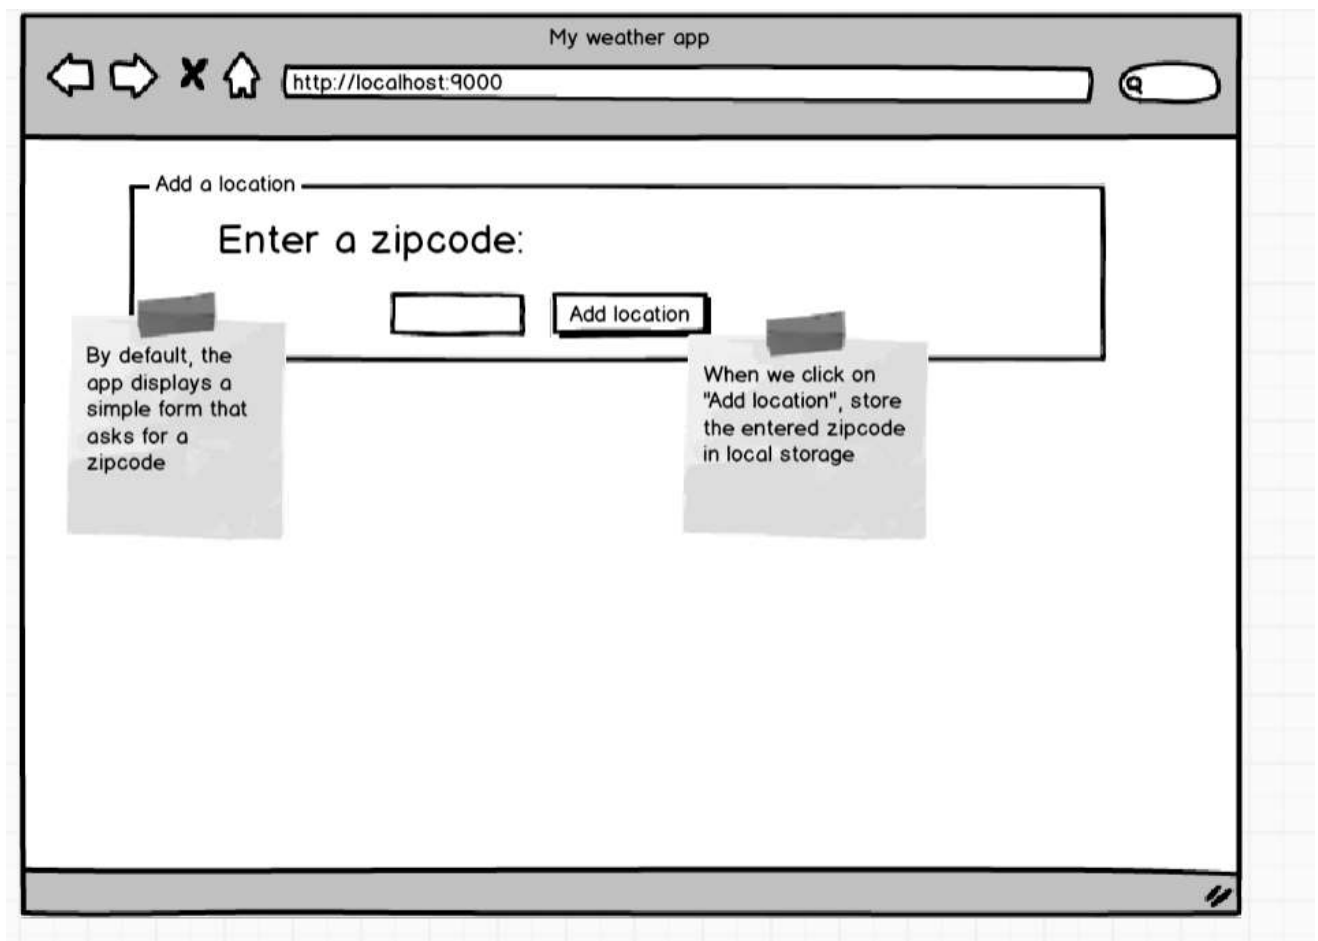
My weather app

http://localhost:9000

Add a location

Enter a zipcode:

Add location

By default, the app displays a simple form that asks for a zipcode

When we click on "Add location", store the entered zipcode in local storage